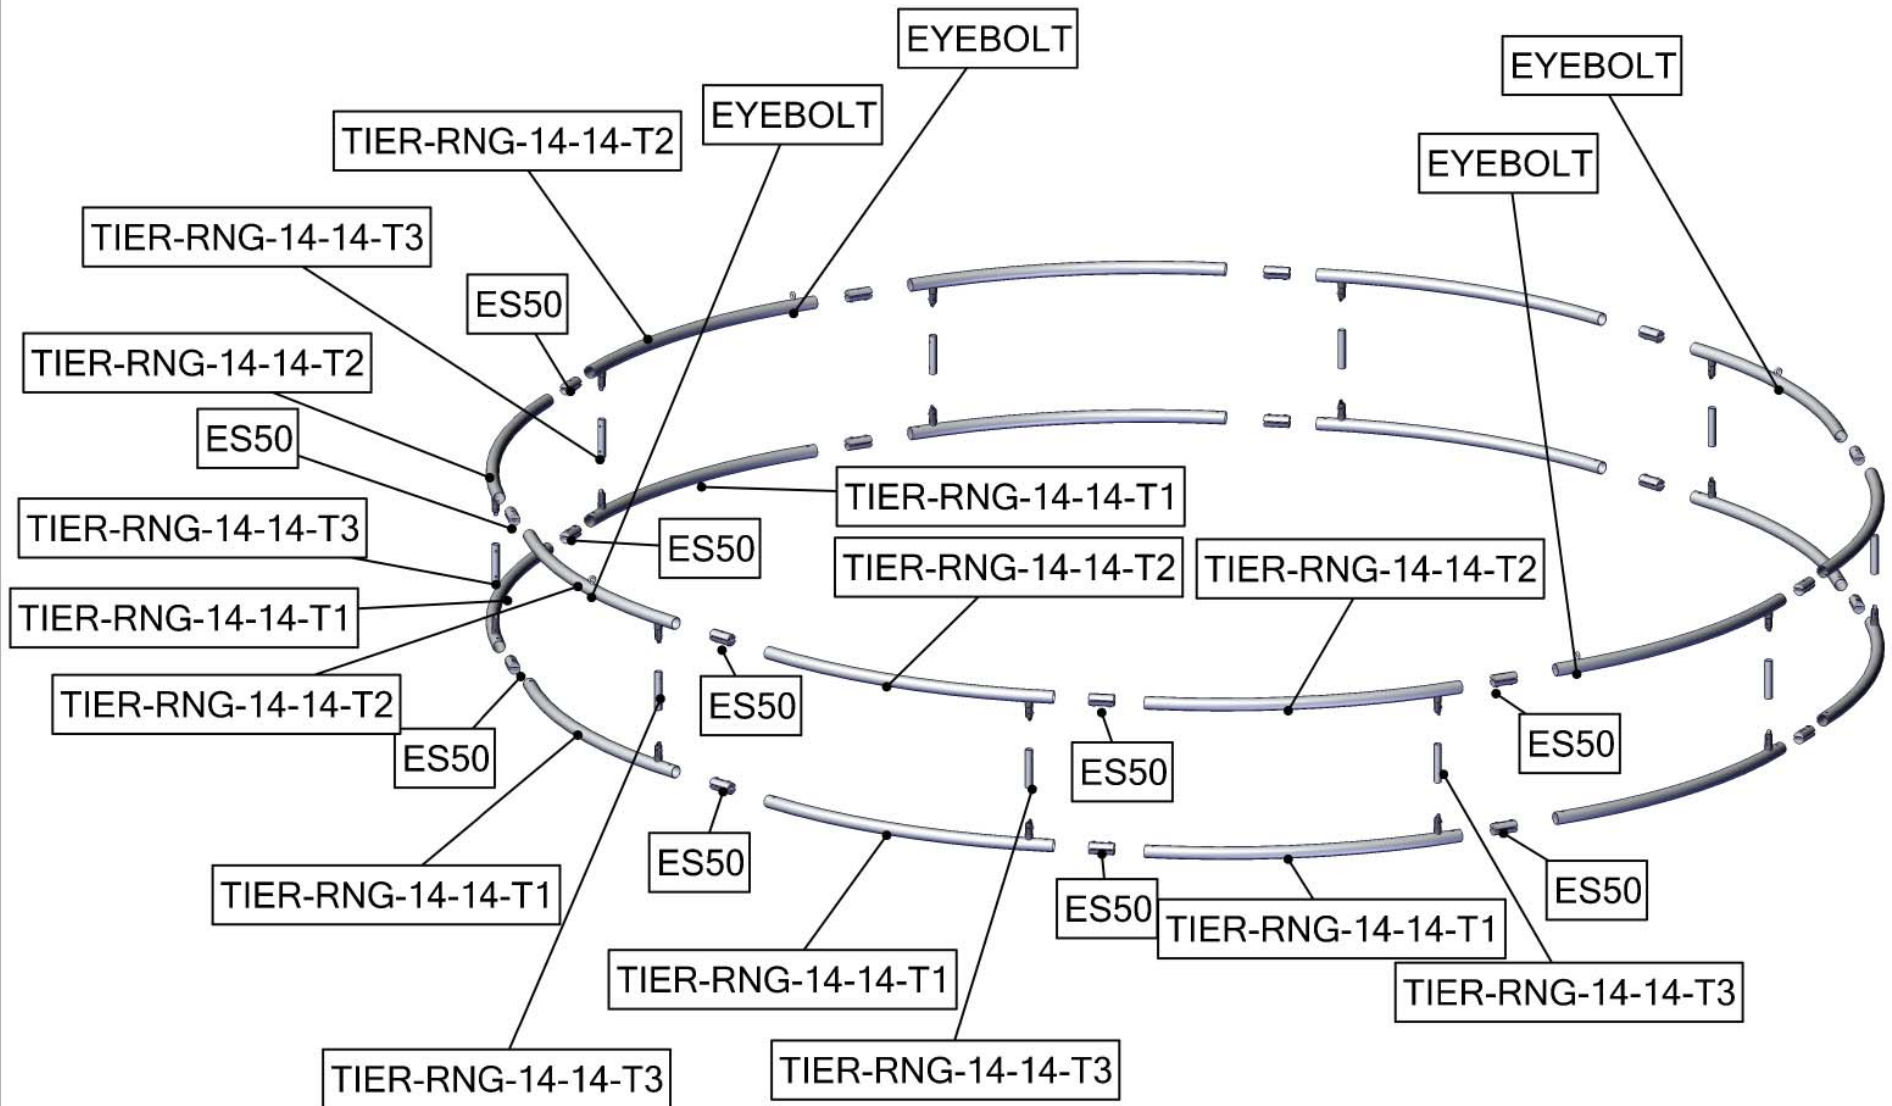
EYEBOLT
EYEBOLT
EYEBOLT
TIER-RNG-14-14-T2
EYEBOLT
TIER-RNG-14-14-T3
ES50
TIER-RNG-14-14-T2
ES50
TIER-RNG-14-14-T1
TIER-RNG-14-14-T3
ES50
TIER-RNG-14-14-T2
TIER-RNG-14-14-T2
TIER-RNG-14-14-T1
TIER-RNG-14-14-T2
ES50
ES50
ES50
ES50
TIER-RNG-14-14-T1
ES50
ES50
ES50
TIER-RNG-14-14-T1
TIER-RNG-14-14-T1
TIER-RNG-14-14-T3
TIER-RNG-14-14-T3
TIER-RNG-14-14-T3